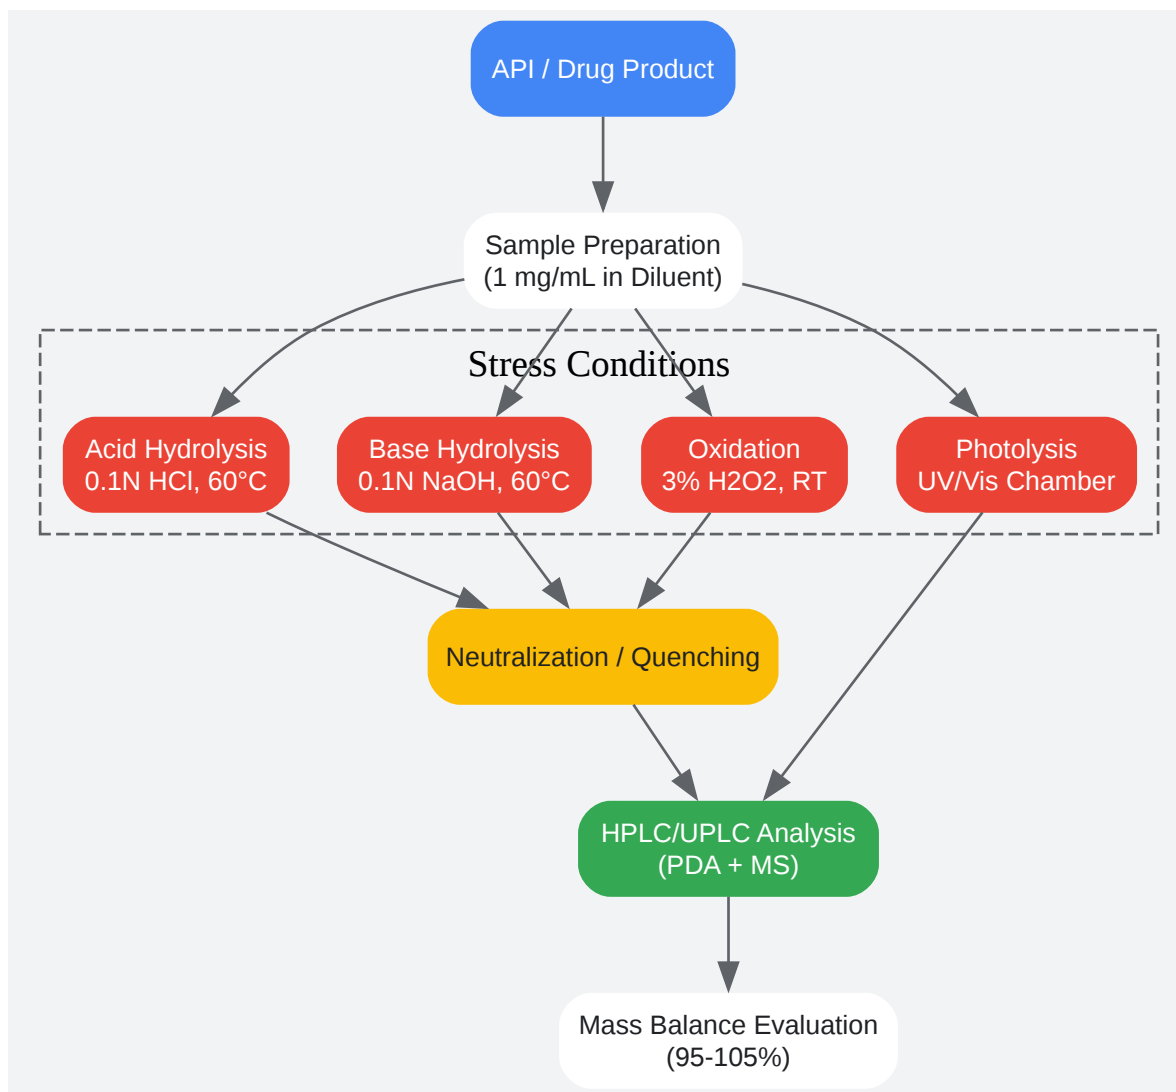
API / Drug Product

Sample Preparation
(1 mg/mL in Diluent)

Stress Conditions

Acid Hydrolysis
0.1N HCl, 60°C

Base Hydrolysis
0.1N NaOH, 60°C

Oxidation
3% H2O2, RT

Photolysis
UV/Vis Chamber

Neutralization / Quenching

HPLC/UPLC Analysis
(PDA + MS)

Mass Balance Evaluation
(95-105%)